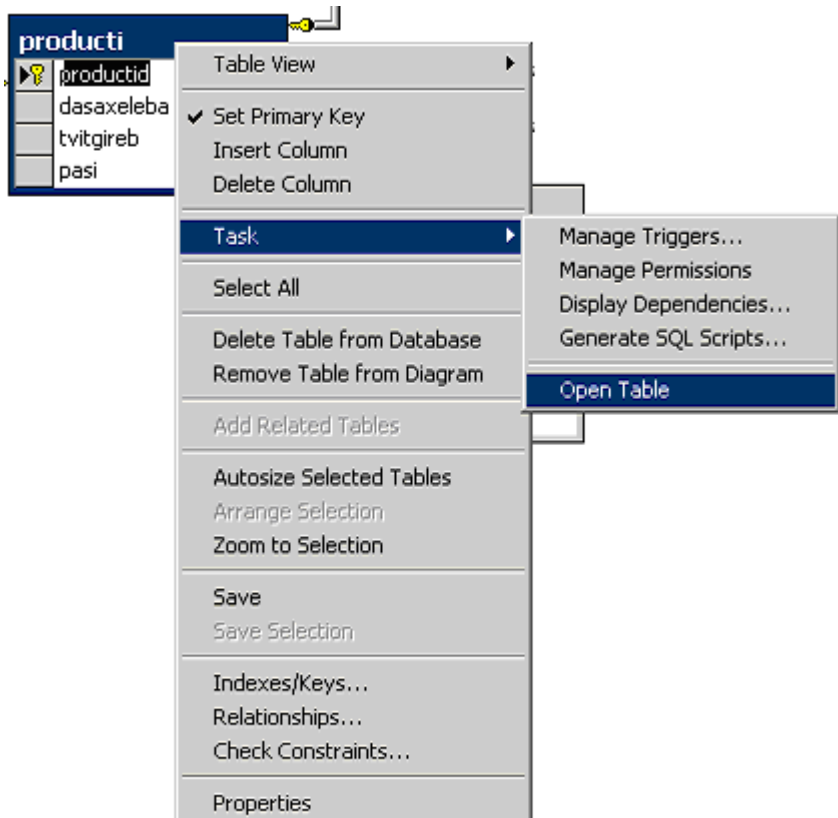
producti
productid
dasaxeleba
tvitgireb
pasi

Table View
Set Primary Key
Insert Column
Delete Column
Task
Select All
Delete Table from Database
Remove Table from Diagram
Add Related Tables
Autosize Selected Tables
Arrange Selection
Zoom to Selection
Save
Save Selection
Indexes/Keys...
Relationships...
Check Constraints...
Properties

Manage Triggers...
Manage Permissions
Display Dependencies...
Generate SQL Scripts...
Open Table